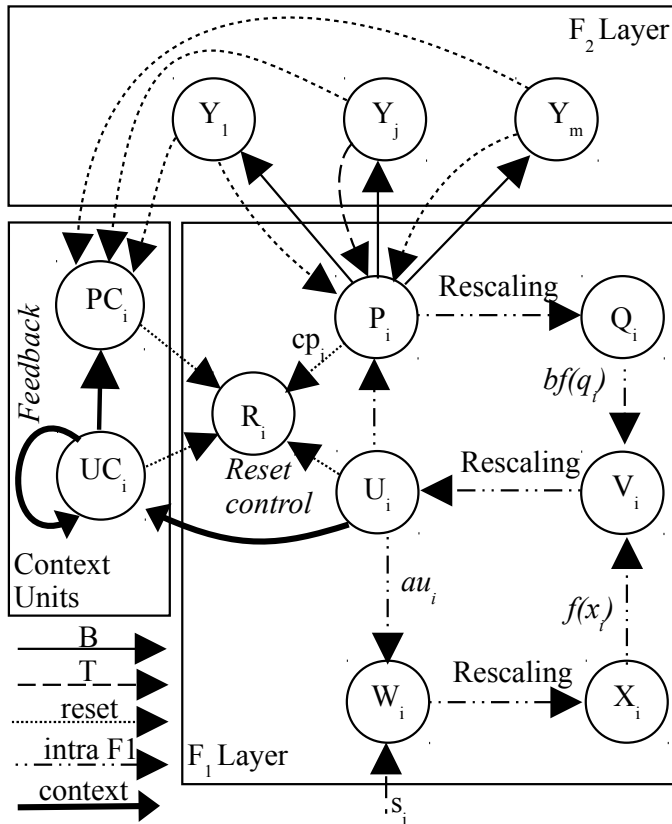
$F_2$ Layer

$Y_1$

$Y_j$

$Y_m$

$PC_i$

Feedback

$UC_i$

Context Units

$P_i$

Rescaling

$Q_i$

$cp_i$

$bf(q_i)$

$R_i$

Reset control

$U_i$

Rescaling

$V_i$

$au_i$

$f(x_i)$

B

T

reset

intra F1

context

$W_i$

Rescaling

$X_i$

$F_1$ Layer

$s_i$